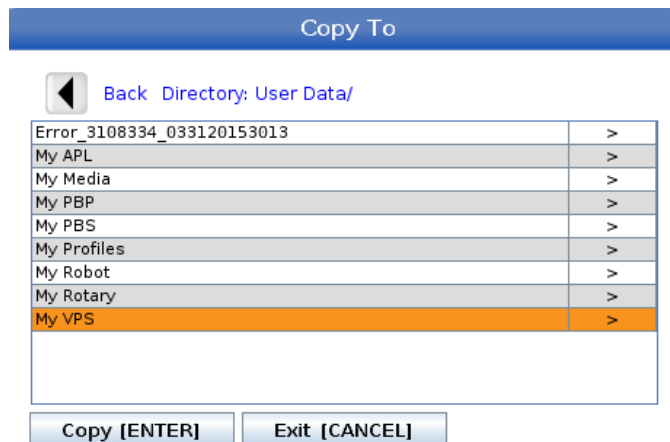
Copy To

Back Directory: User Data/

| | |
|---|---|
| Error_3108334_033120153013 | > |
| My APL | > |
| My Media | > |
| My PBP | > |
| My PBS | > |
| My Profiles | > |
| My Robot | > |
| My Rotary | > |
| My VPS | > |

Copy [ENTER] Exit [CANCEL]